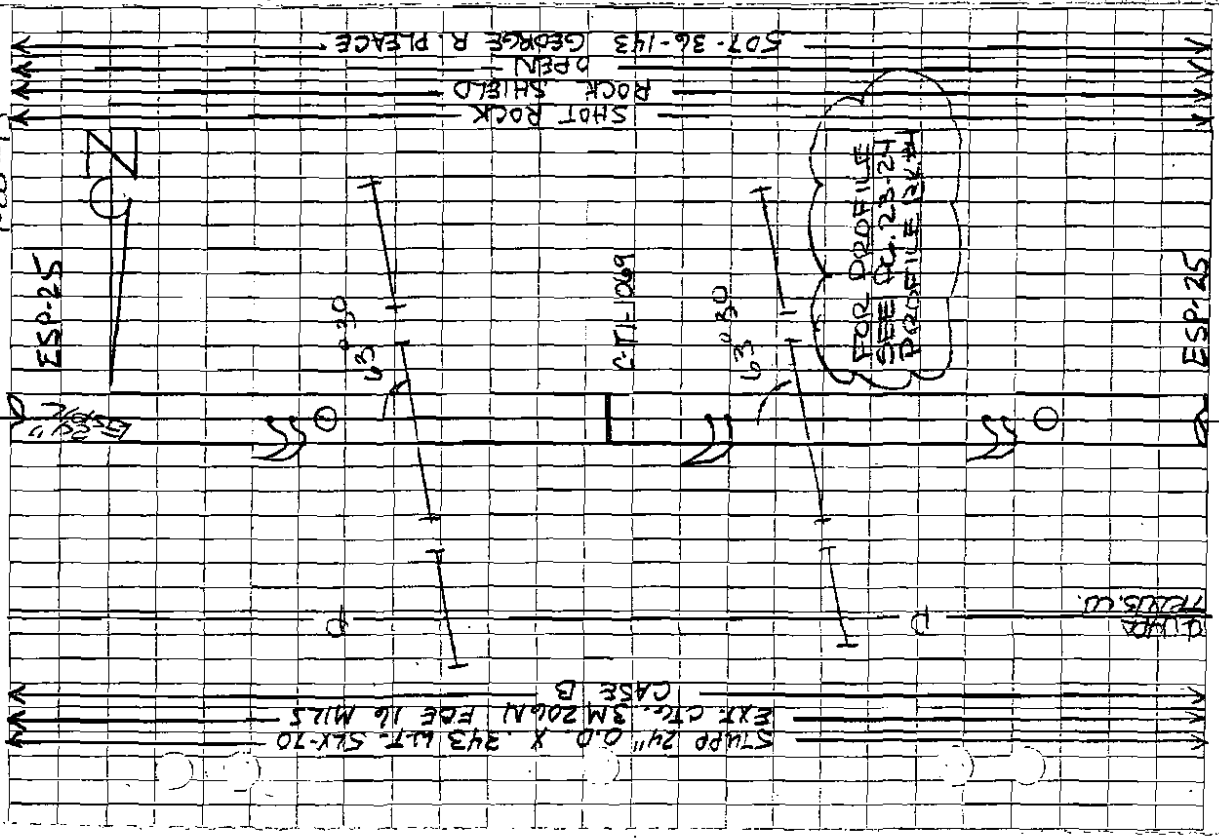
SDT-36-143 GEORGE R. PLEACE
OPEN
ROCK SHIELD
SHOT ROCK

N

ESP-25

63°30'

CTL-1069

63°30'

FOR PROFILE SEE PG. 23-24 PROFILE 24.4

ESP-25

ESP. 25

CLIMAX TEXAS CO.

CASE B
EXT. CTG. 3M 206N FDE 16 MILS
STUPP 24" O.D. X .343 W.T. 5LX-70